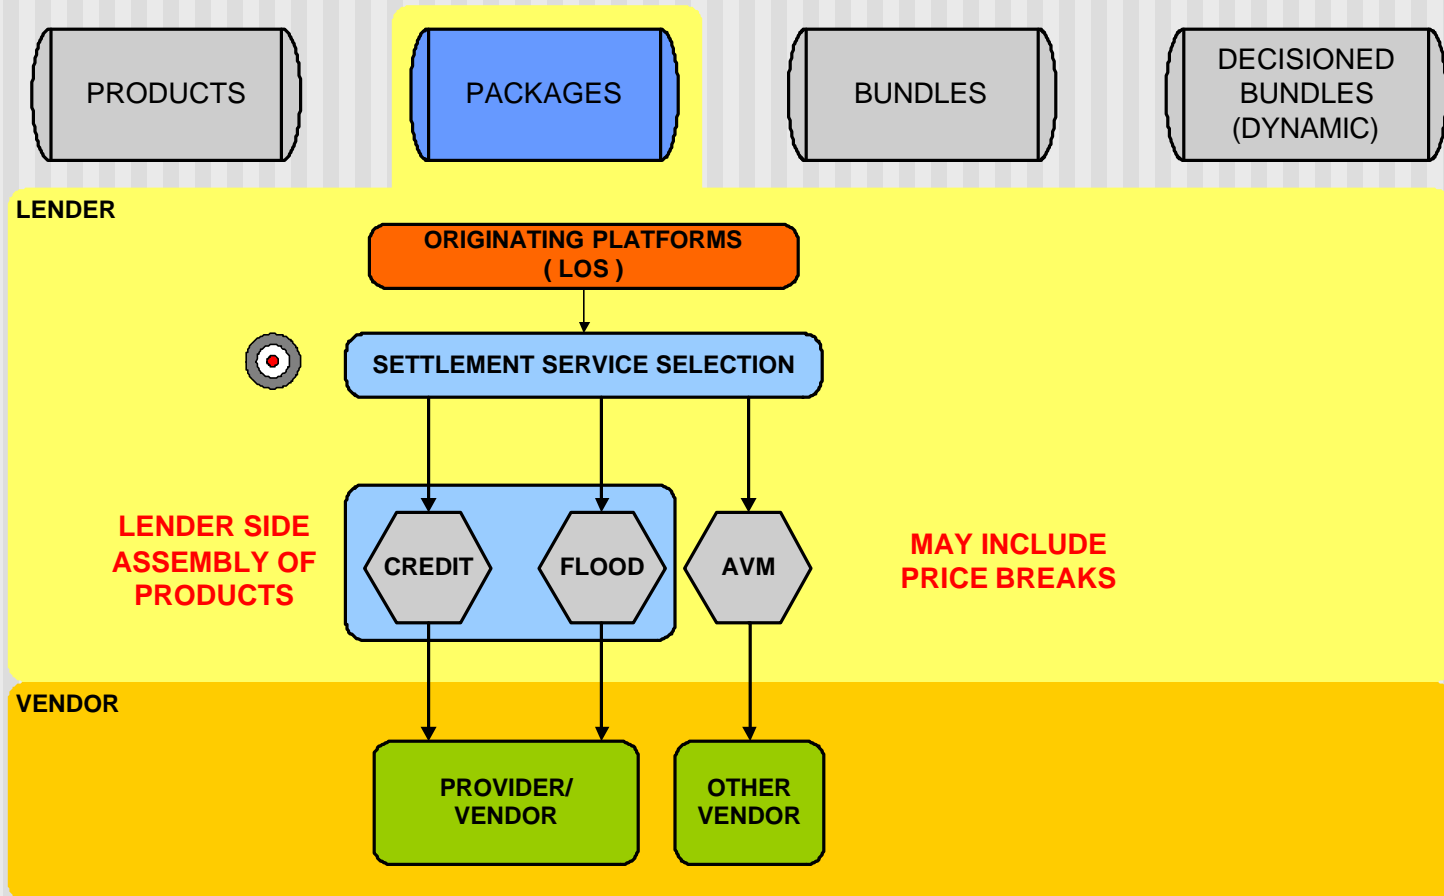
PRODUCTS

PACKAGES

BUNDLES

DECISIONED BUNDLES (DYNAMIC)

LENDER

ORIGINATING PLATFORMS ( LOS )

SETTLEMENT SERVICE SELECTION

LENDER SIDE ASSEMBLY OF PRODUCTS

CREDIT

FLOOD

AVM

MAY INCLUDE PRICE BREAKS

VENDOR

PROVIDER/ VENDOR

OTHER VENDOR